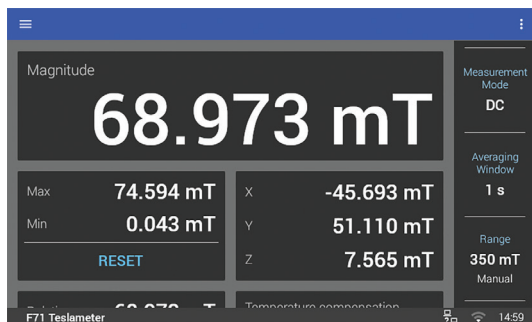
Magnitude

68.973 mT

Max 74.594 mT

Min 0.043 mT

RESET

X -45.693 mT

Y 51.110 mT

Z 7.565 mT

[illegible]

Temperature compensation

Measurement Mode

DC

Averaging Window

1 s

Range

350 mT

Manual

F71 Teslameter

14:59